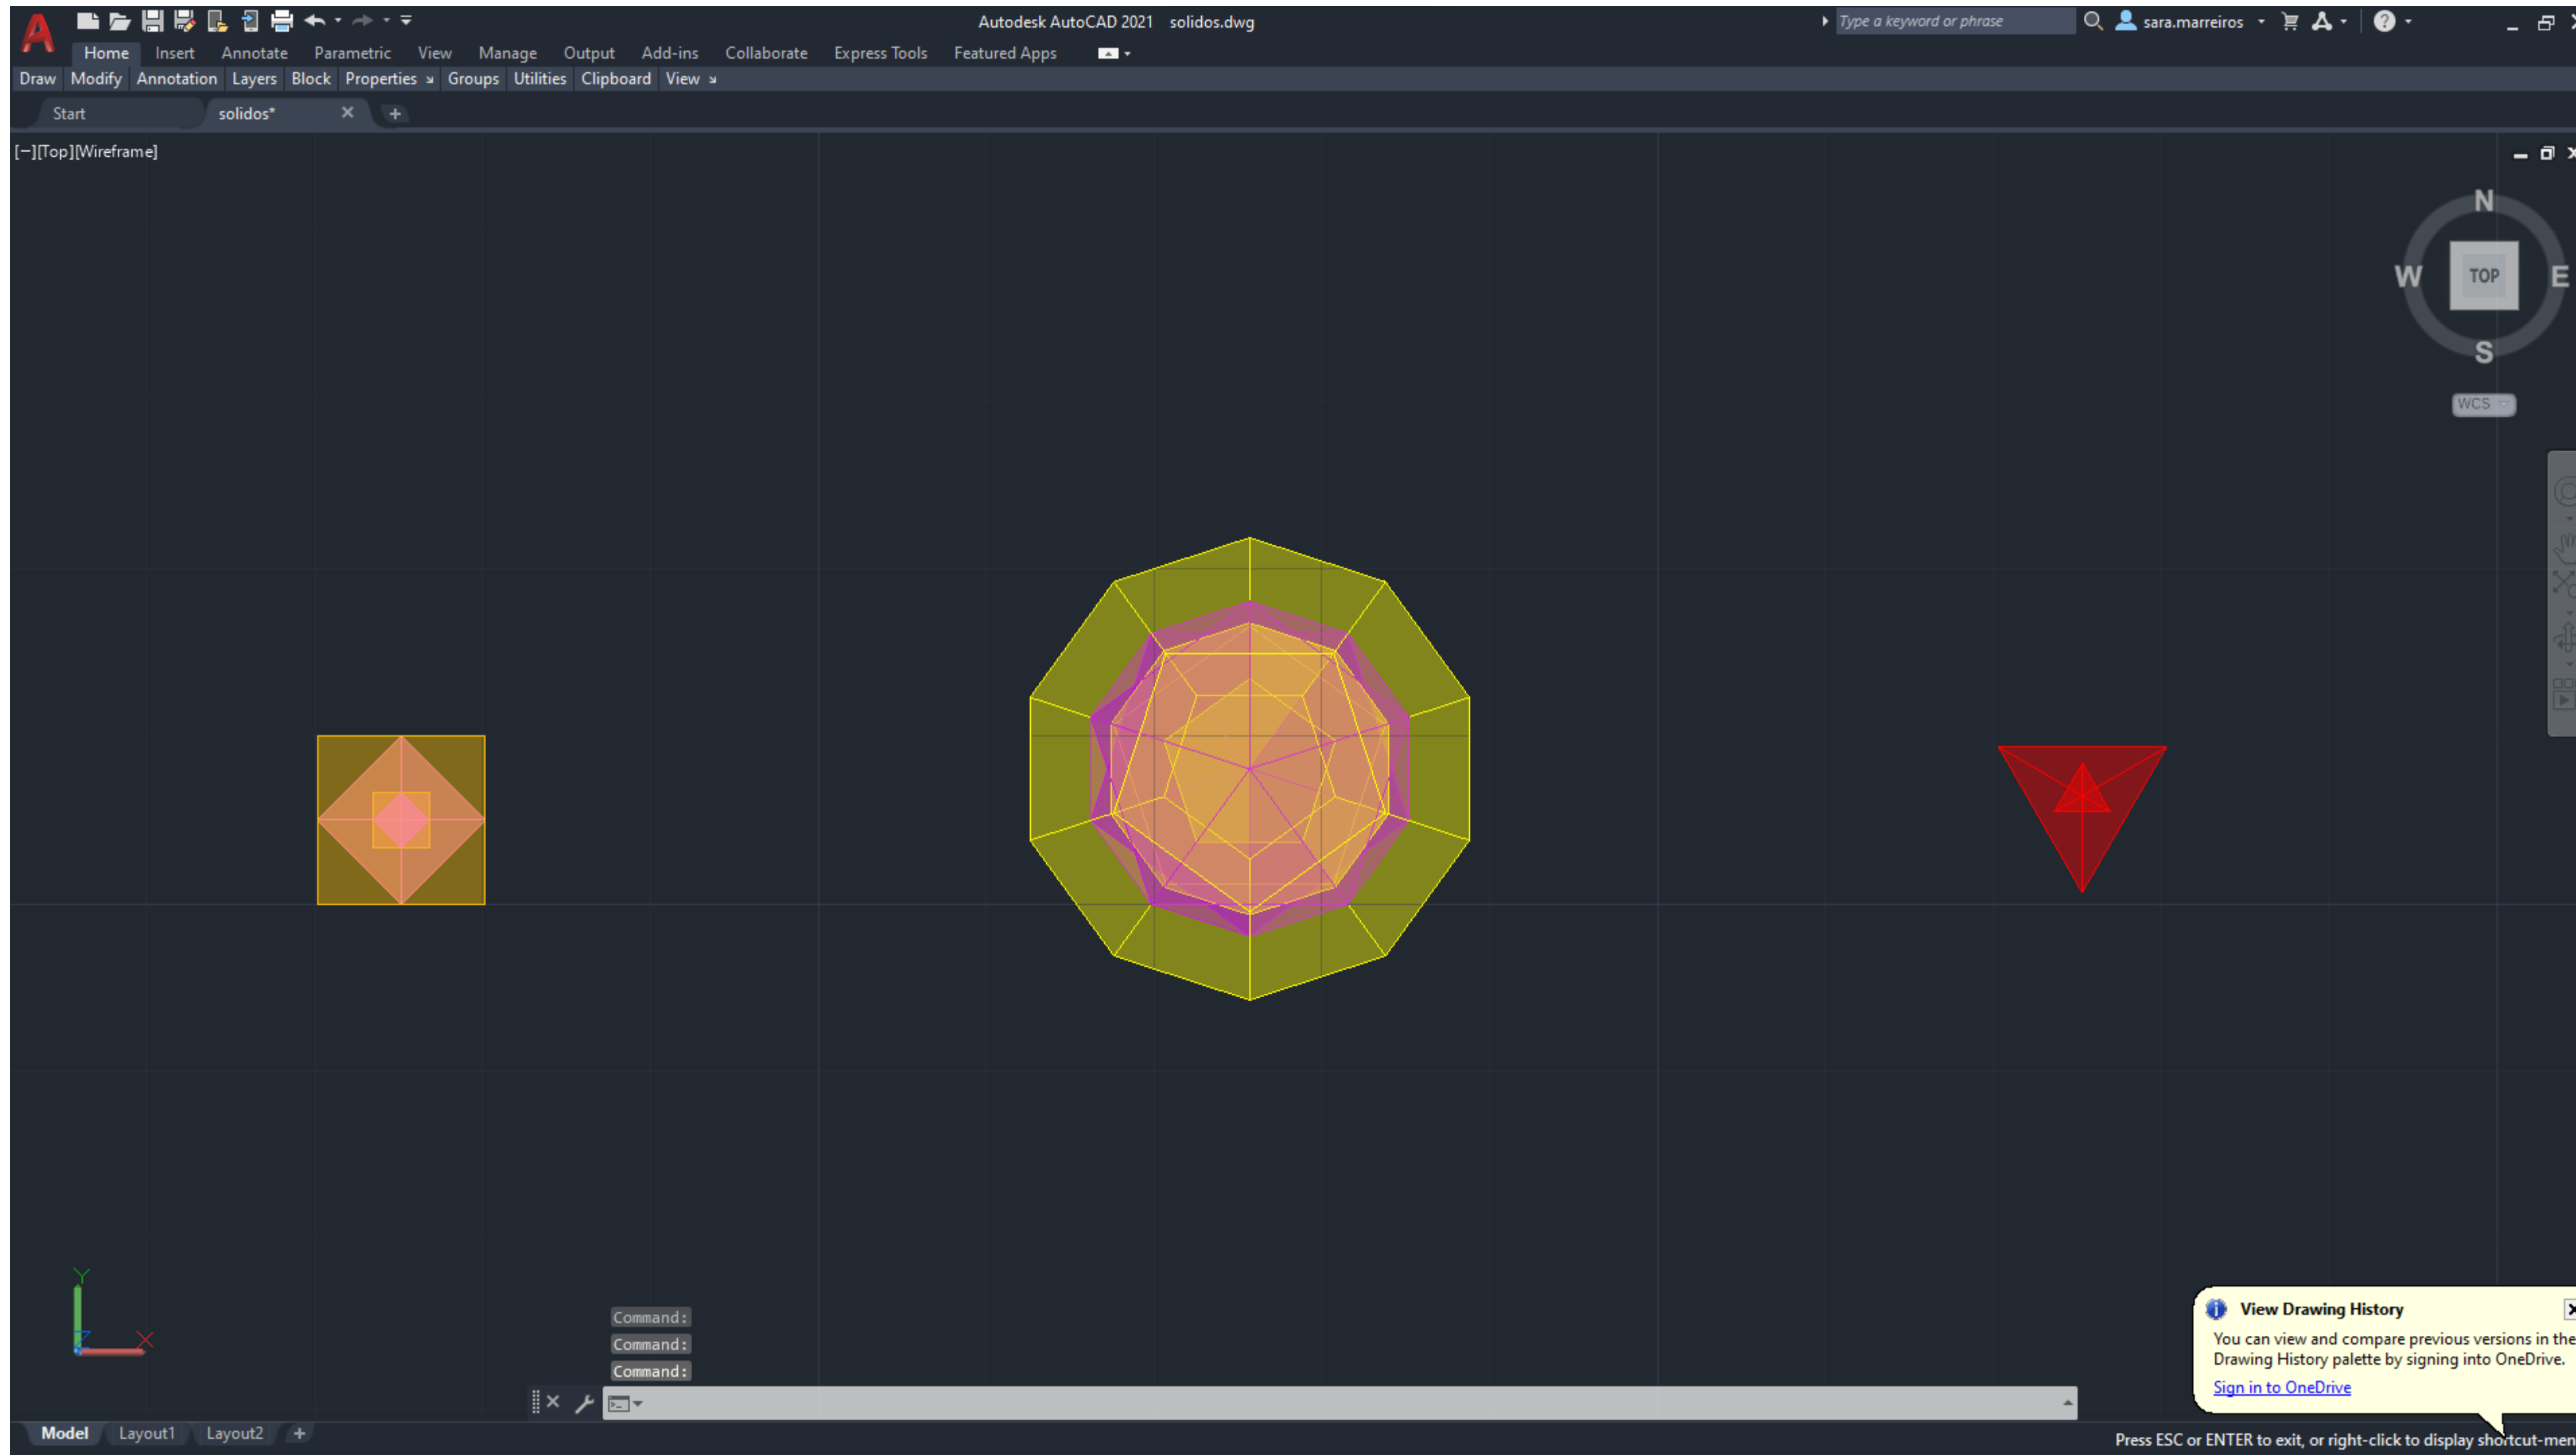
Autodesk AutoCAD 2021 solidos.dwg

Type a keyword or phrase

sara.marreiros

Home Insert Annotate Parametric View Manage Output Add-ins Collaborate Express Tools Featured Apps

Draw Modify Annotation Layers Block Properties Groups Utilities Clipboard View

Start solidos*

[−][Top][Wireframe]

N
W TOP E
S

WCS

Y
X

Command:
Command:
Command:

View Drawing History
You can view and compare previous versions in the Drawing History palette by signing into OneDrive.
Sign in to OneDrive

Model Layout1 Layout2

Press ESC or ENTER to exit, or right-click to display shortcut-men